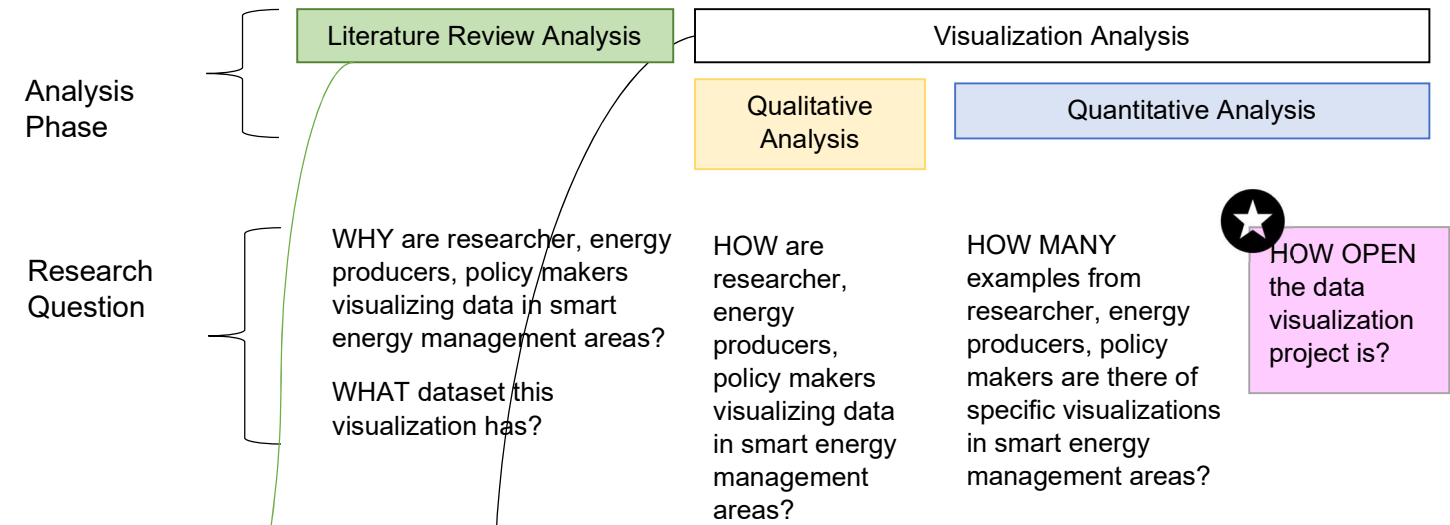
Literature Review Analysis

Visualization Analysis

Analysis Phase

Qualitative Analysis

Quantitative Analysis

Research Question

WHY are researcher, energy producers, policy makers visualizing data in smart energy management areas?

WHAT dataset this visualization has?

HOW are researcher, energy producers, policy makers visualizing data in smart energy management areas?

HOW MANY examples from researcher, energy producers, policy makers are there of specific visualizations in smart energy management areas?

HOW OPEN the data visualization project is?